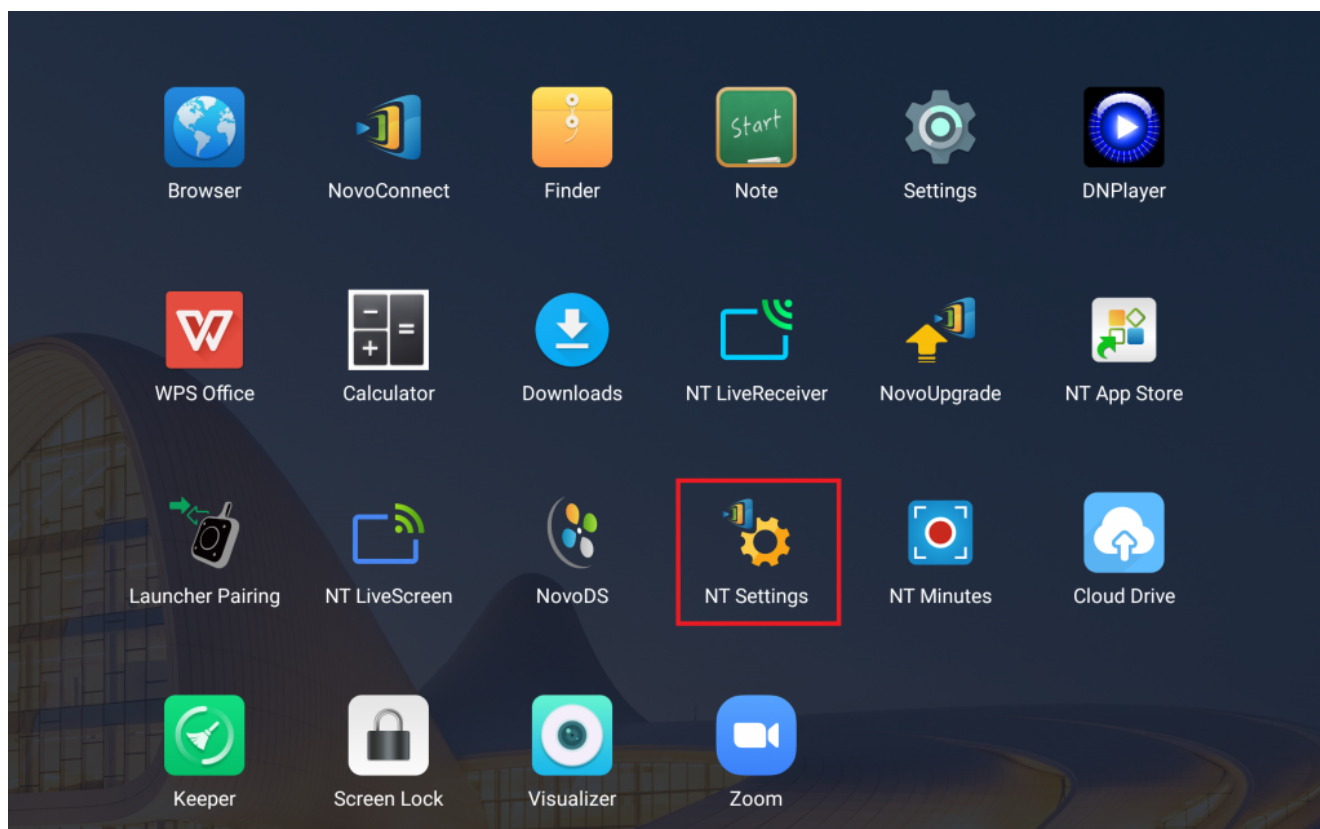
Browser NovoConnect Finder Start Note Settings DNPlayer

WPS Office Calculator Downloads NT LiveReceiver NovoUpgrade NT App Store

Launcher Pairing NT LiveScreen NovoDS NT Settings NT Minutes Cloud Drive

Keeper Screen Lock Visualizer Zoom